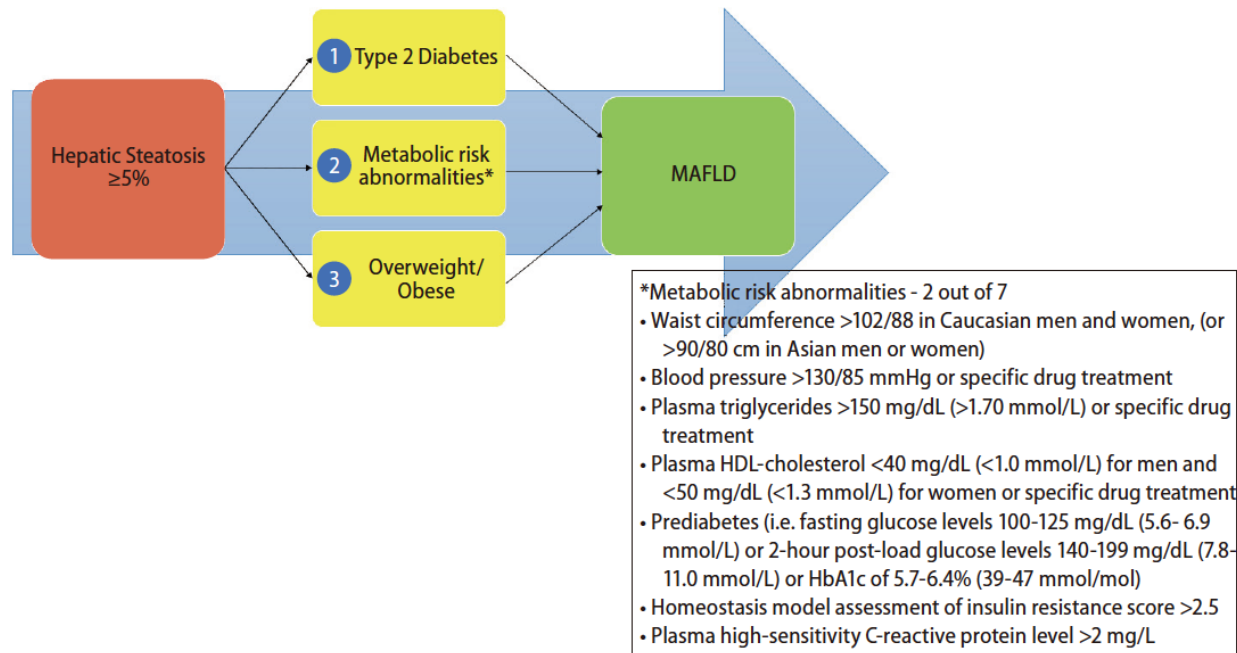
Hepatic Steatosis ≥5%

1 Type 2 Diabetes

2 Metabolic risk abnormalities*

3 Overweight/ Obese

MAFLD

*Metabolic risk abnormalities - 2 out of 7
• Waist circumference >102/88 in Caucasian men and women, (or >90/80 cm in Asian men or women)
• Blood pressure >130/85 mmHg or specific drug treatment
• Plasma triglycerides >150 mg/dL (>1.70 mmol/L) or specific drug treatment
• Plasma HDL-cholesterol <40 mg/dL (<1.0 mmol/L) for men and <50 mg/dL (<1.3 mmol/L) for women or specific drug treatment
• Prediabetes (i.e. fasting glucose levels 100-125 mg/dL (5.6- 6.9 mmol/L) or 2-hour post-load glucose levels 140-199 mg/dL (7.8-11.0 mmol/L) or HbA1c of 5.7-6.4% (39-47 mmol/mol)
• Homeostasis model assessment of insulin resistance score >2.5
• Plasma high-sensitivity C-reactive protein level >2 mg/L